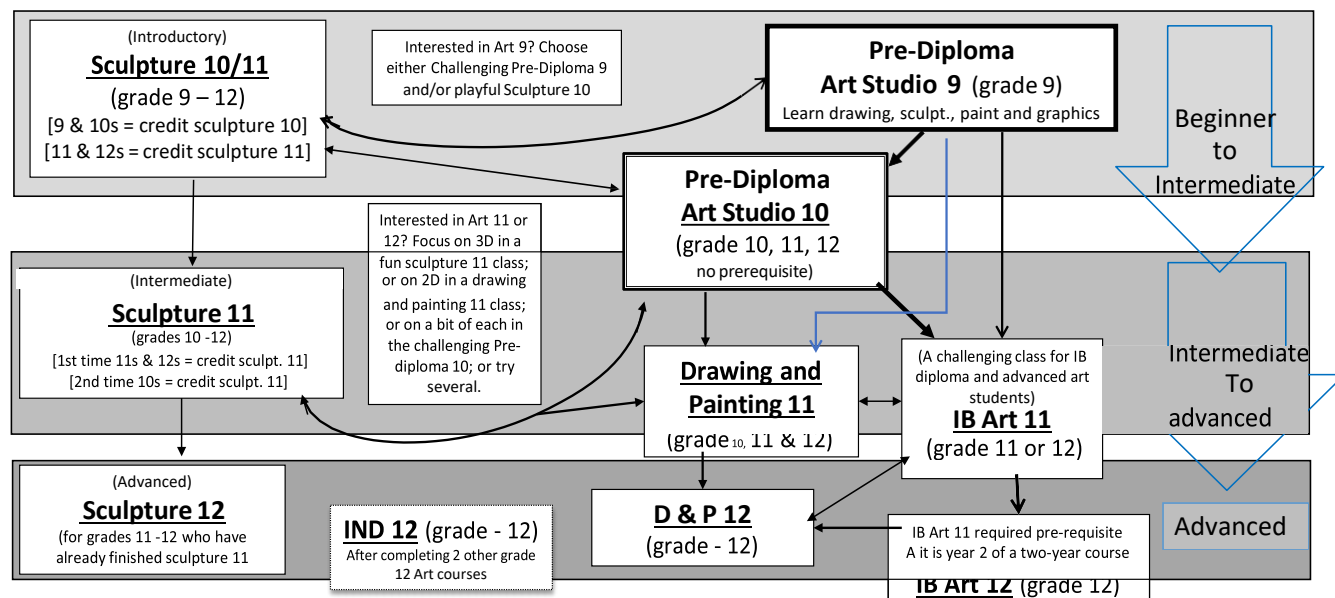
(Introductory)
**Sculpture 10/11**
(grade 9 – 12)
[9 & 10s = credit sculpture 10]
[11 & 12s = credit sculpture 11]

Interested in Art 9? Choose either Challenging Pre-Diploma 9 and/or playful Sculpture 10

**Pre-Diploma Art Studio 9** (grade 9)
Learn drawing, sculpt., paint and graphics

Beginner to Intermediate

**Pre-Diploma Art Studio 10**
(grade 10, 11, 12
no prerequisite)

Interested in Art 11 or 12? Focus on 3D in a fun sculpture 11 class; or on 2D in a drawing and painting 11 class; or on a bit of each in the challenging Pre-diploma 10; or try several.

(Intermediate)
**Sculpture 11**
(grades 10 -12)
[1st time 11s & 12s = credit sculpt. 11]
[2nd time 10s = credit sculpt. 11]

**Drawing and Painting 11**
(grade 10, 11 & 12)

(A challenging class for IB diploma and advanced art students)
**IB Art 11**
(grade 11 or 12)

Intermediate To advanced

(Advanced)
**Sculpture 12**
(for grades 11 -12 who have already finished sculpture 11

**IND 12** (grade - 12)
After completing 2 other grade 12 Art courses

**D & P 12**
(grade - 12)

IB Art 11 required pre-requisite
A it is year 2 of a two-year course
**IB Art 12** (grade 12)

Advanced